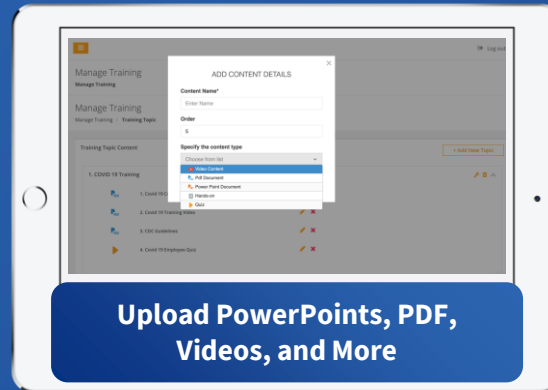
Log out

Manage Training
Manage Training

Manage Training
Manage Training / Training Topic

Training Topic Content

+ Add New Topic

1. COVID 19 Training

1. Covid 19 C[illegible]

2. Covid 19 Training Video

3. CDC Guidelines

4. Covid 19 Employee Quiz

ADD CONTENT DETAILS

Content Name*

Enter Name

Order

5

Specify the content type

Choose from list

Video Content
Pdf Document
Power Point Document
Hands-on
Quiz

Upload PowerPoints, PDF, Videos, and More